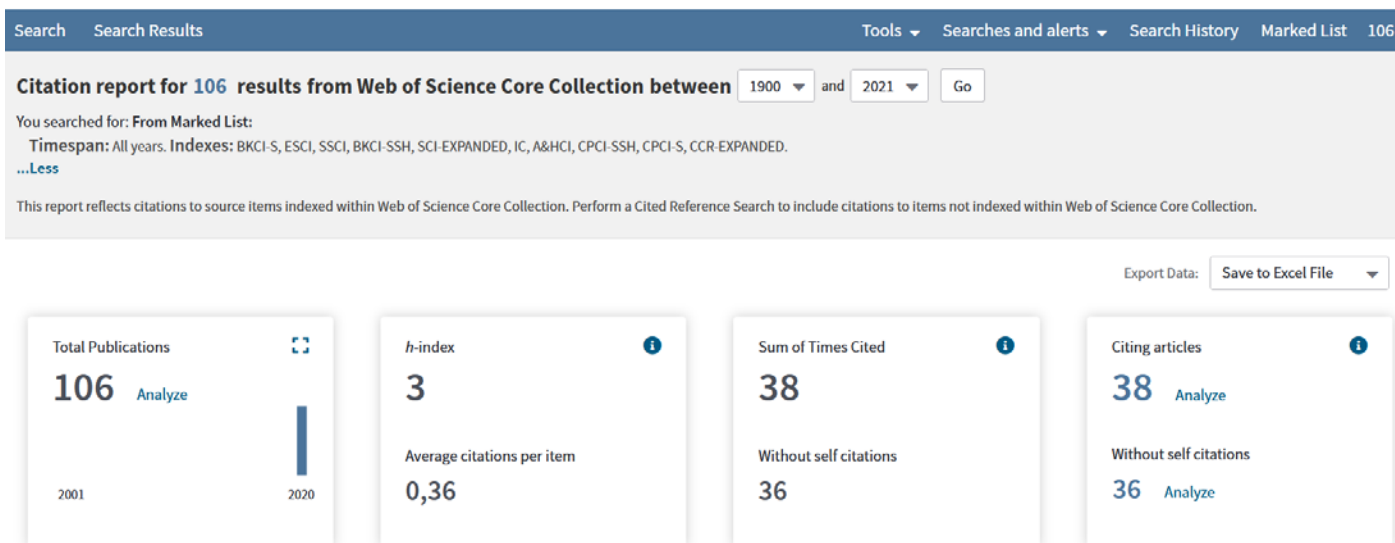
Search Search Results Tools Searches and alerts Search History Marked List 106

Citation report for 106 results from Web of Science Core Collection between 1900 and 2021 Go

You searched for: From Marked List:
Timespan: All years. Indexes: BKCI-S, ESCI, SSCI, BKCI-SSH, SCI-EXPANDED, IC, A&HCI, CPCI-SSH, CPCI-S, CCR-EXPANDED.
...Less

This report reflects citations to source items indexed within Web of Science Core Collection. Perform a Cited Reference Search to include citations to items not indexed within Web of Science Core Collection.

Export Data: Save to Excel File

Total Publications
106 Analyze
2001 2020

h-index
3
Average citations per item
0,36

Sum of Times Cited
38
Without self citations
36

Citing articles
38 Analyze
Without self citations
36 Analyze